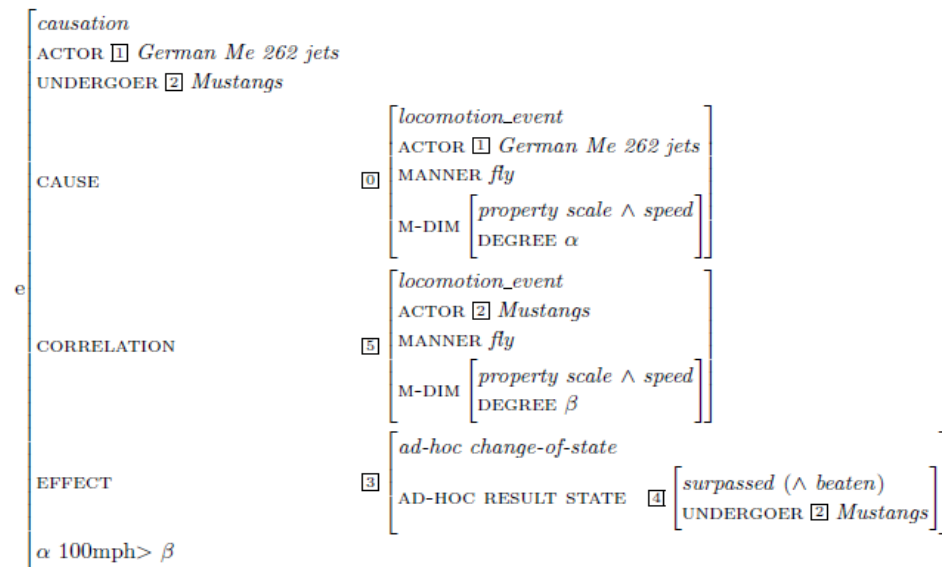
e

causation

ACTOR 1 German Me 262 jets

UNDERGOER 2 Mustangs

CAUSE 0

locomotion_event

ACTOR 1 German Me 262 jets

MANNER fly

M-DIM

property scale $\wedge$ speed

DEGREE $\alpha$

CORRELATION 5

locomotion_event

ACTOR 2 Mustangs

MANNER fly

M-DIM

property scale $\wedge$ speed

DEGREE $\beta$

EFFECT 3

ad-hoc change-of-state

AD-HOC RESULT STATE 4

surpassed ($\wedge$ beaten)

UNDERGOER 2 Mustangs

$\alpha$ 100mph> $\beta$